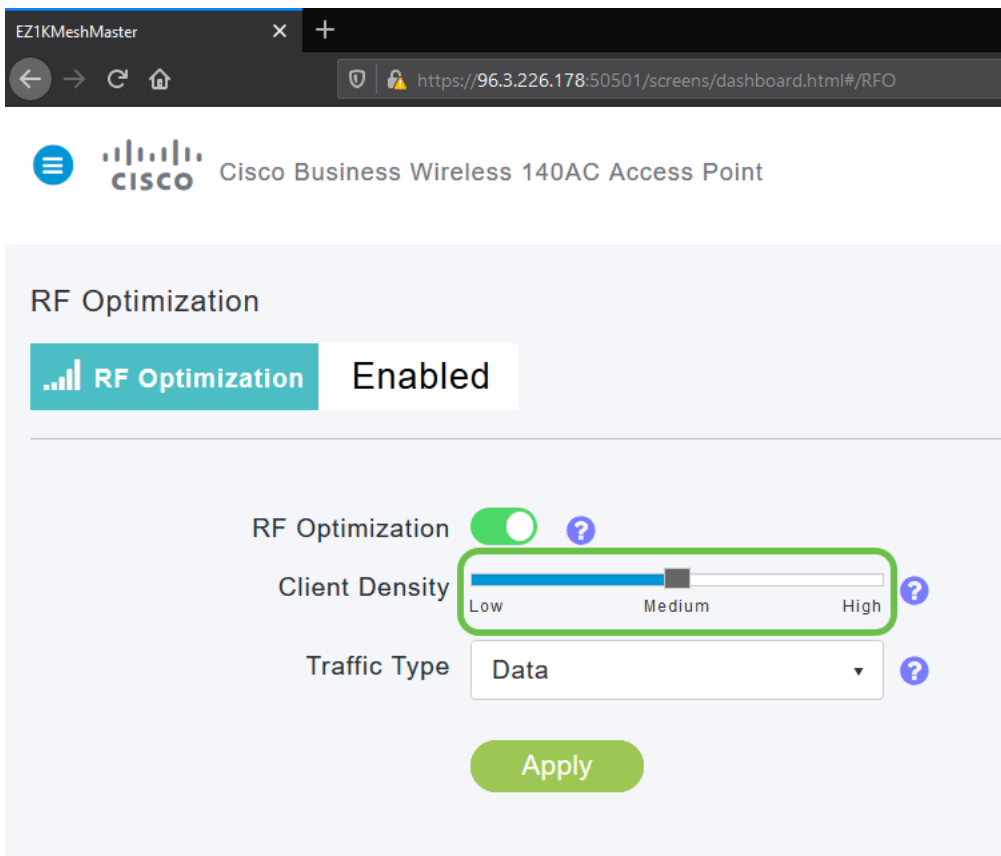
EZ1KMeshMaster
×
+
https://96.3.226.178:50501/screens/dashboard.html#/RFO

cisco Cisco Business Wireless 140AC Access Point

RF Optimization

RF Optimization Enabled

RF Optimization ?

Client Density
Low Medium High ?

Traffic Type Data ▾ ?

Apply